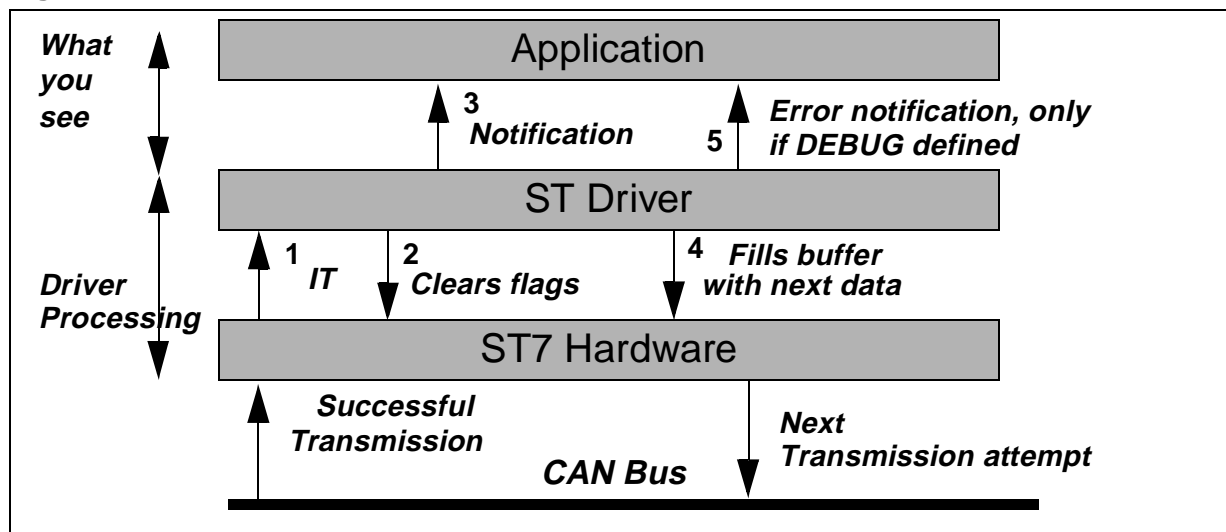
What you see

Application

3
Notification

5

Error notification, only if DEBUG defined

ST Driver

Driver Processing

1
IT

2
Clears flags

4
Fills buffer with next data

ST7 Hardware

Successful Transmission

Next Transmission attempt

CAN Bus